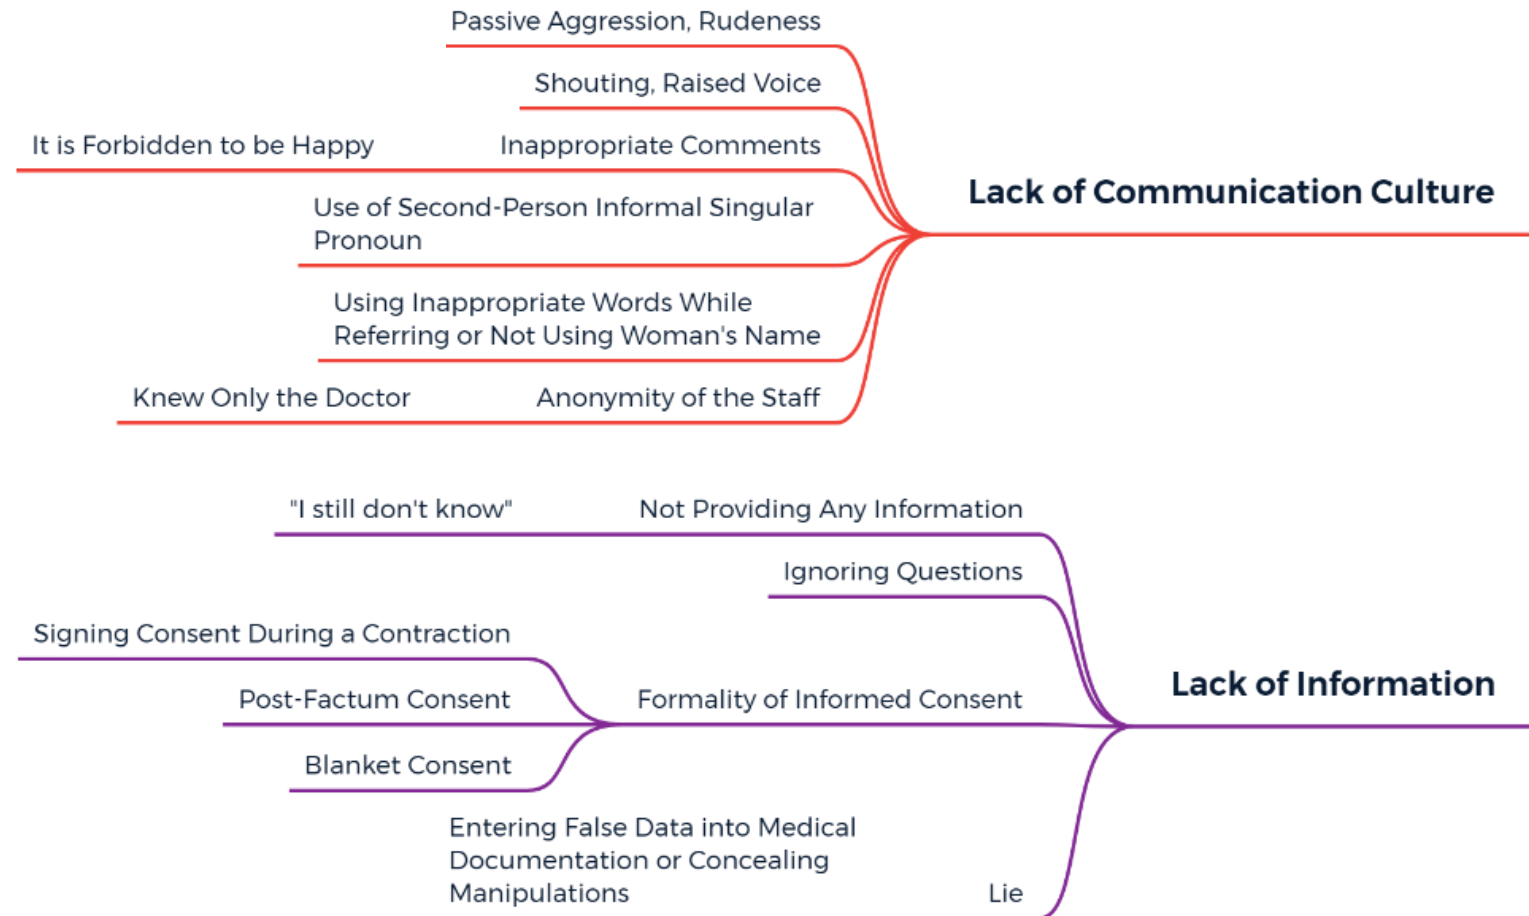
Lack of Communication Culture

Passive Aggression, Rudeness

Shouting, Raised Voice

Inappropriate Comments

It is Forbidden to be Happy

Use of Second-Person Informal Singular Pronoun

Using Inappropriate Words While Referring or Not Using Woman's Name

Anonymity of the Staff

Knew Only the Doctor

Lack of Information

Not Providing Any Information

"I still don't know"

Ignoring Questions

Formality of Informed Consent

Signing Consent During a Contraction

Post-Factum Consent

Blanket Consent

Lie

Entering False Data into Medical Documentation or Concealing Manipulations